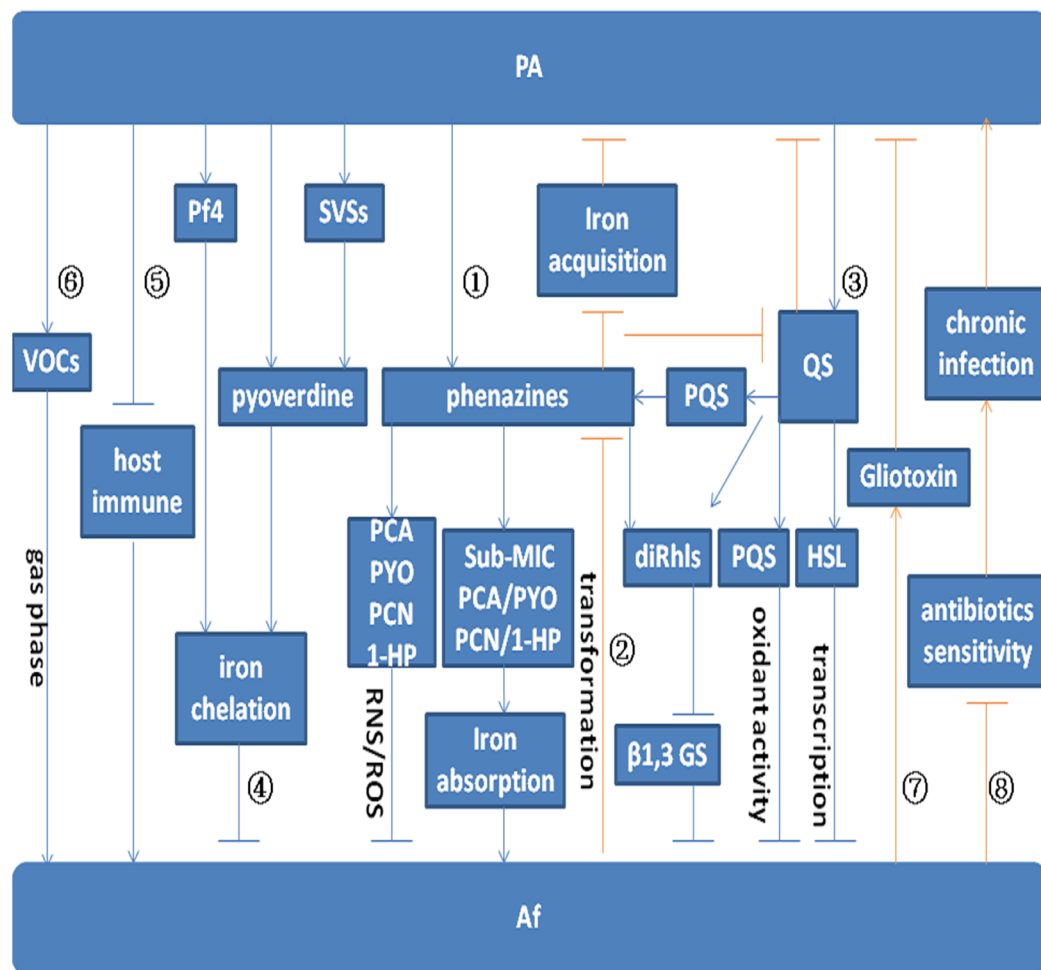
PA

Pf4

SVSs

Iron acquisition

⑥

⑤

①

③

chronic infection

VOCs

pyoverdine

phenazines

PQS

QS

host immune

Gliotoxin

gas phase

PCA
PYO
PCN
1-HP

Sub-MIC
PCA/PYO
PCN/1-HP

transformation

diRhls

PQS

HSL

antibiotics sensitivity

iron chelation

②

oxidant activity

transcription

RNS/ROS

Iron absorption

β1,3 GS

④

⑦

⑧

Af